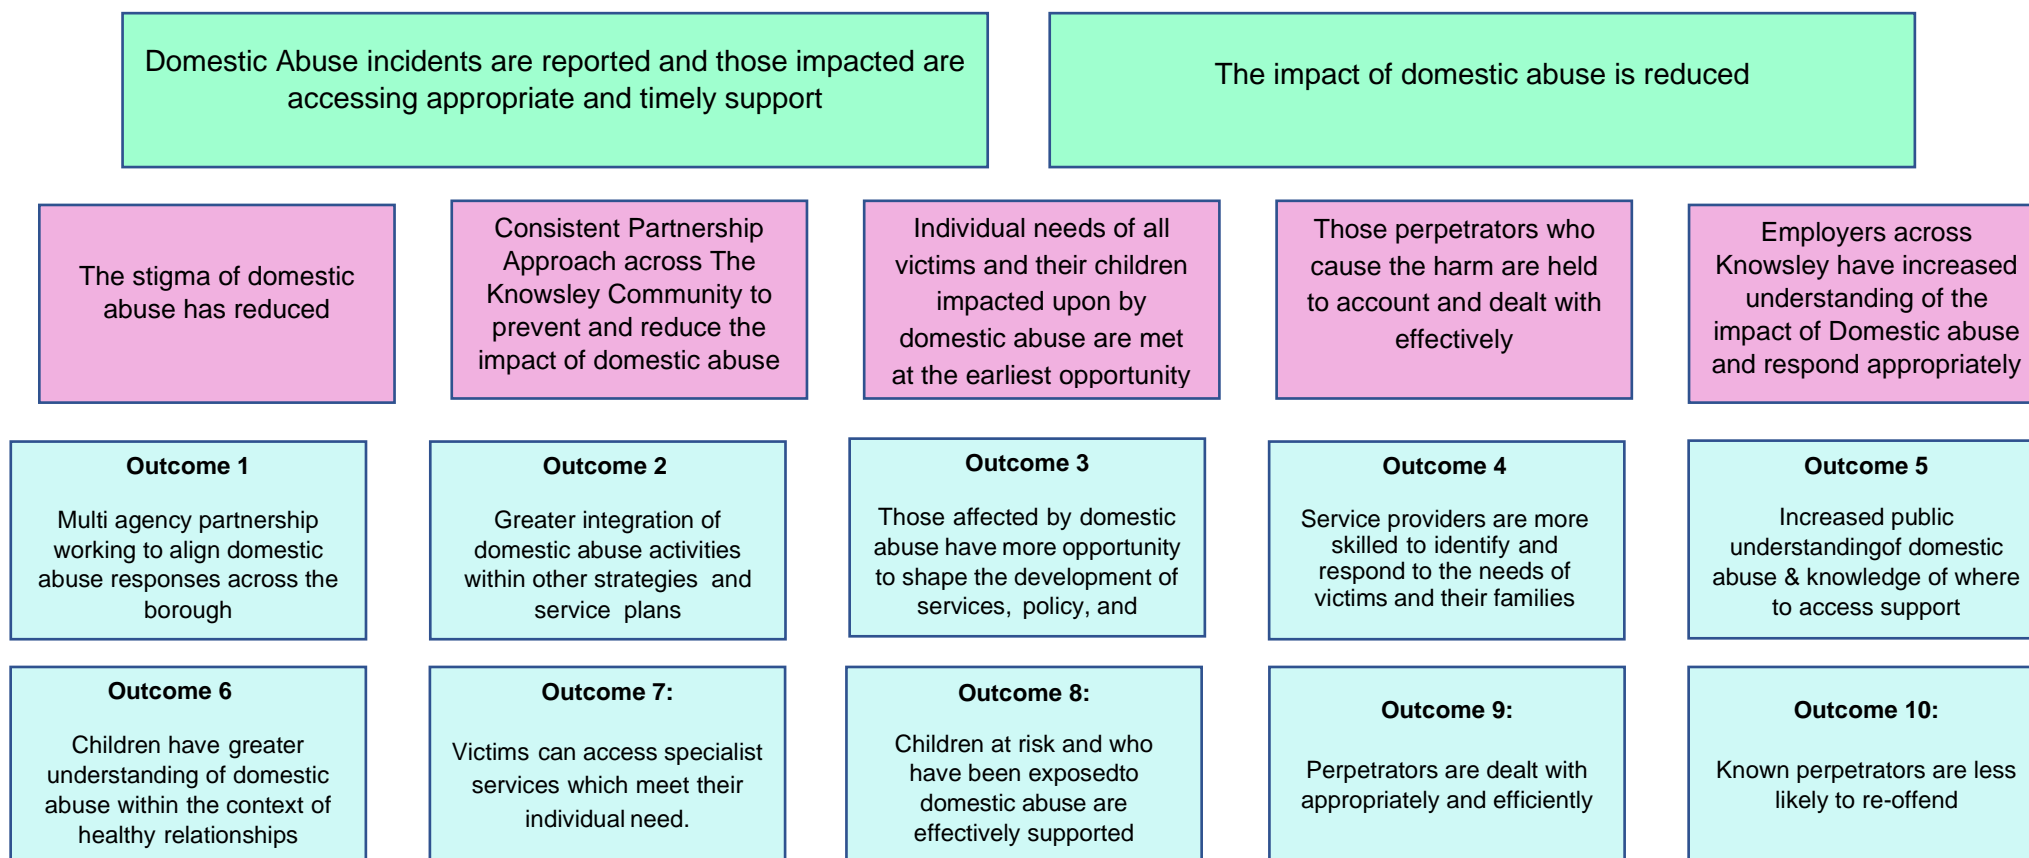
Domestic Abuse incidents are reported and those impacted are accessing appropriate and timely support

The impact of domestic abuse is reduced

The stigma of domestic abuse has reduced

Consistent Partnership Approach across The Knowsley Community to prevent and reduce the impact of domestic abuse

Individual needs of all victims and their children impacted upon by domestic abuse are met at the earliest opportunity

Those perpetrators who cause the harm are held to account and dealt with effectively

Employers across Knowsley have increased understanding of the impact of Domestic abuse and respond appropriately

**Outcome 1**

Multi agency partnership working to align domestic abuse responses across the borough

**Outcome 2**

Greater integration of domestic abuse activities within other strategies and service plans

**Outcome 3**

Those affected by domestic abuse have more opportunity to shape the development of services, policy, and

**Outcome 4**

Service providers are more skilled to identify and respond to the needs of victims and their families

**Outcome 5**

Increased public understandingof domestic abuse & knowledge of where to access support

**Outcome 6**

Children have greater understanding of domestic abuse within the context of healthy relationships

**Outcome 7:**

Victims can access specialist services which meet their individual need.

**Outcome 8:**

Children at risk and who have been exposedto domestic abuse are effectively supported

**Outcome 9:**

Perpetrators are dealt with appropriately and efficiently

**Outcome 10:**

Known perpetrators are less likely to re-offend